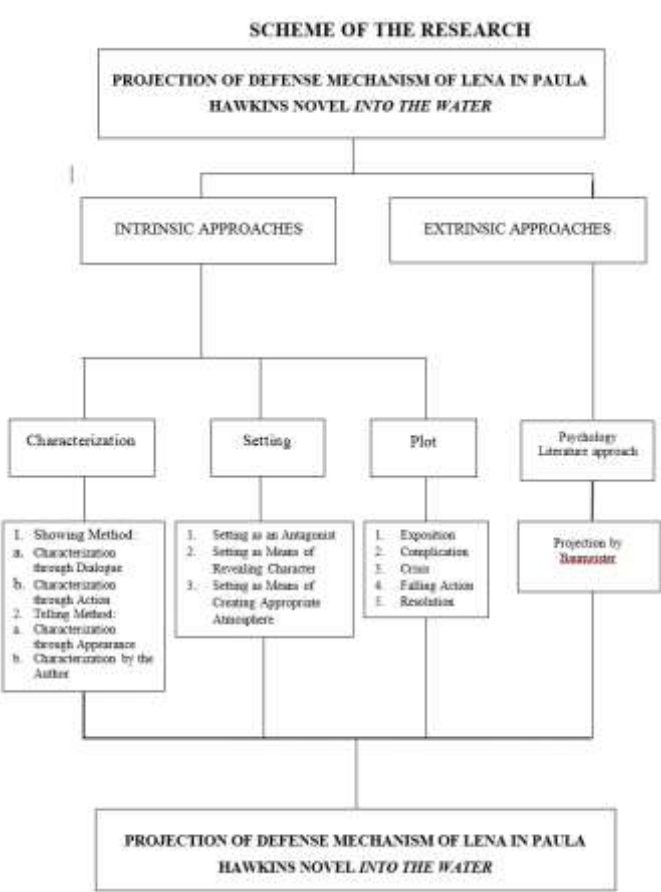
SCHEME OF THE RESEARCH

PROJECTION OF DEFENSE MECHANISM OF LENA IN PAULA HAWKINS NOVEL *INTO THE WATER*

INTRINSIC APPROACHES

EXTRINSIC APPROACHES

Characterization

Setting

Plot

Psychology Literature approach

1. Showing Method:
a. Characterization through Dialogue
b. Characterization through Action
2. Telling Method:
a. Characterization through Appearance
b. Characterization by the Author

1. Setting as an Antagonist
2. Setting as Means of Revealing Character
3. Setting as Means of Creating Appropriate Atmosphere

1. Exposition
2. Complication
3. Crisis
4. Falling Action
5. Resolution

Projection by Baumeister

PROJECTION OF DEFENSE MECHANISM OF LENA IN PAULA HAWKINS NOVEL *INTO THE WATER*